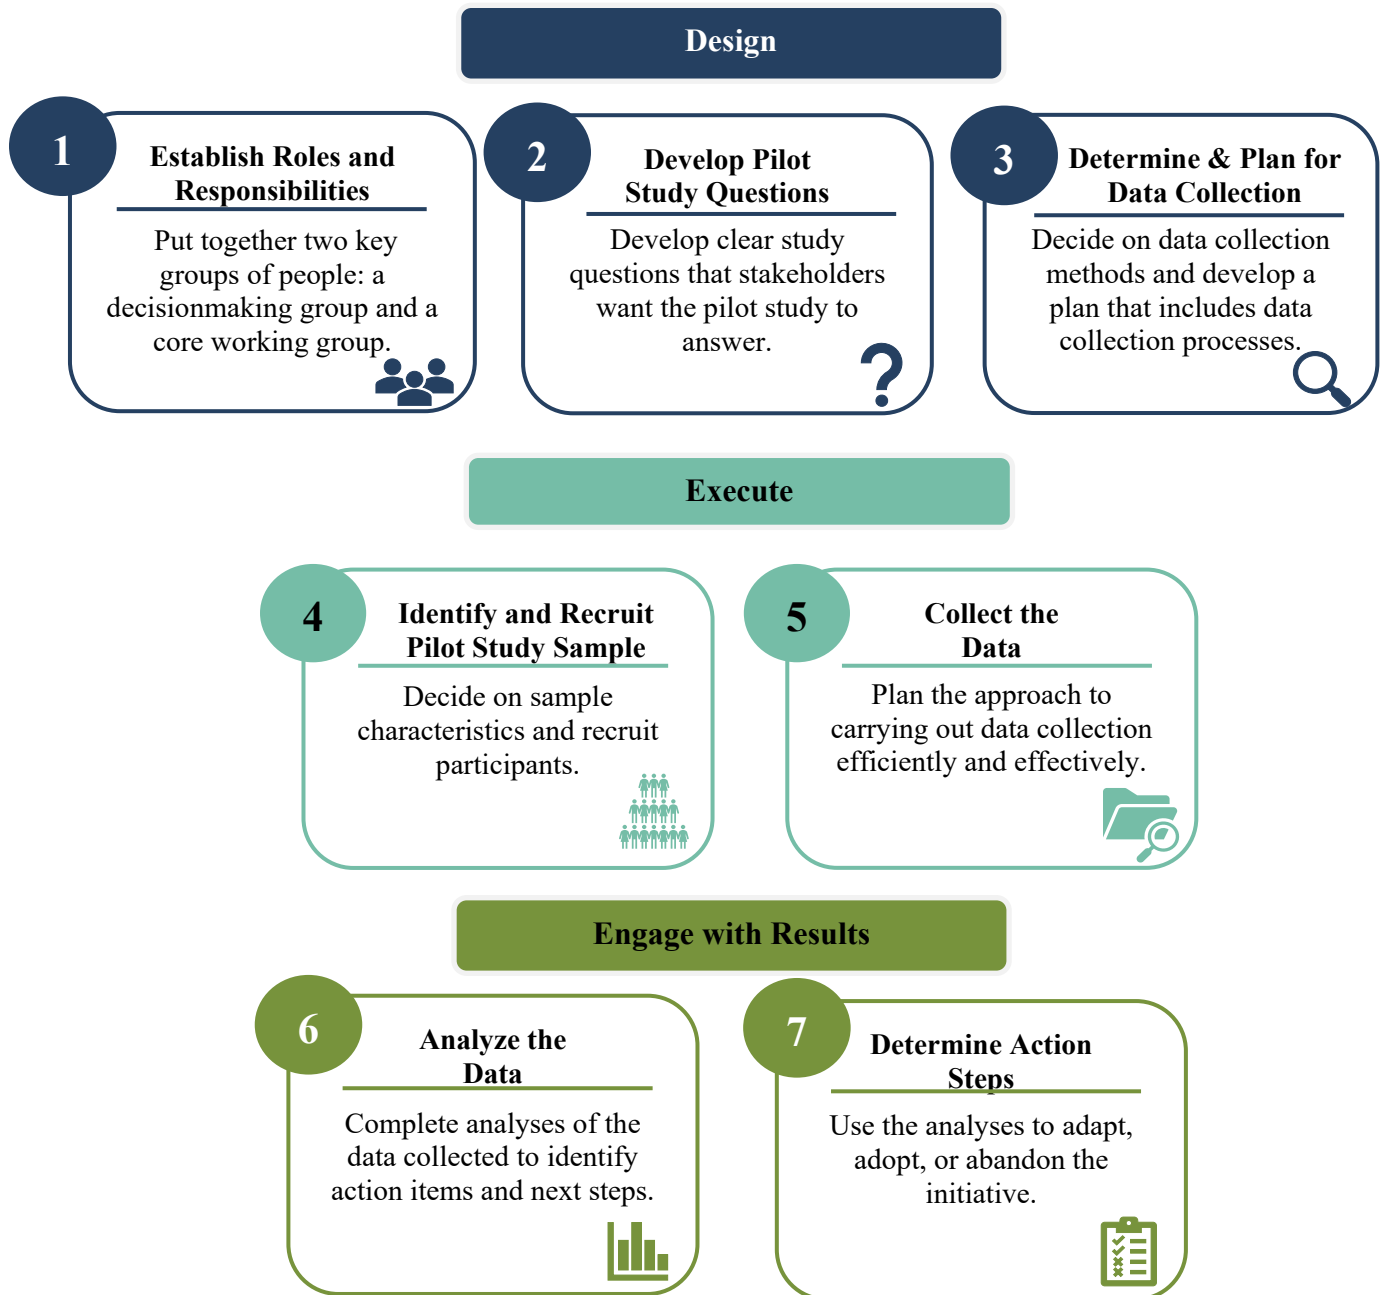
Design

1
Establish Roles and Responsibilities

Put together two key groups of people: a decisionmaking group and a core working group.

2
Develop Pilot Study Questions

Develop clear study questions that stakeholders want the pilot study to answer.

3
Determine & Plan for Data Collection

Decide on data collection methods and develop a plan that includes data collection processes.

Execute

4
Identify and Recruit Pilot Study Sample

Decide on sample characteristics and recruit participants.

5
Collect the Data

Plan the approach to carrying out data collection efficiently and effectively.

Engage with Results

6
Analyze the Data

Complete analyses of the data collected to identify action items and next steps.

7
Determine Action Steps

Use the analyses to adapt, adopt, or abandon the initiative.